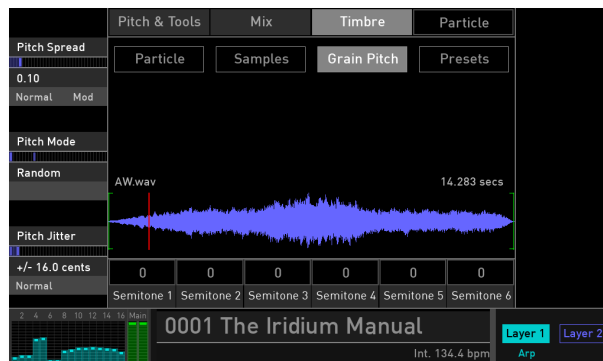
Pitch & Tools
Mix
Timbre
Particle

Pitch Spread
0.10
Normal
Mod

Particle
Samples
Grain Pitch
Presets

Pitch Mode
Random

AW.wav
14.283 secs

Pitch Jitter
+/- 16.0 cents
Normal

| 0 | 0 | 0 | 0 | 0 | 0 |
|---|---|---|---|---|---|
| Semitone 1 | Semitone 2 | Semitone 3 | Semitone 4 | Semitone 5 | Semitone 6 |

2 4 6 8 10 12 14 16 Main
0001 The Iridium Manual
Int. 134.4 bpm
Layer 1
Layer 2
Arp